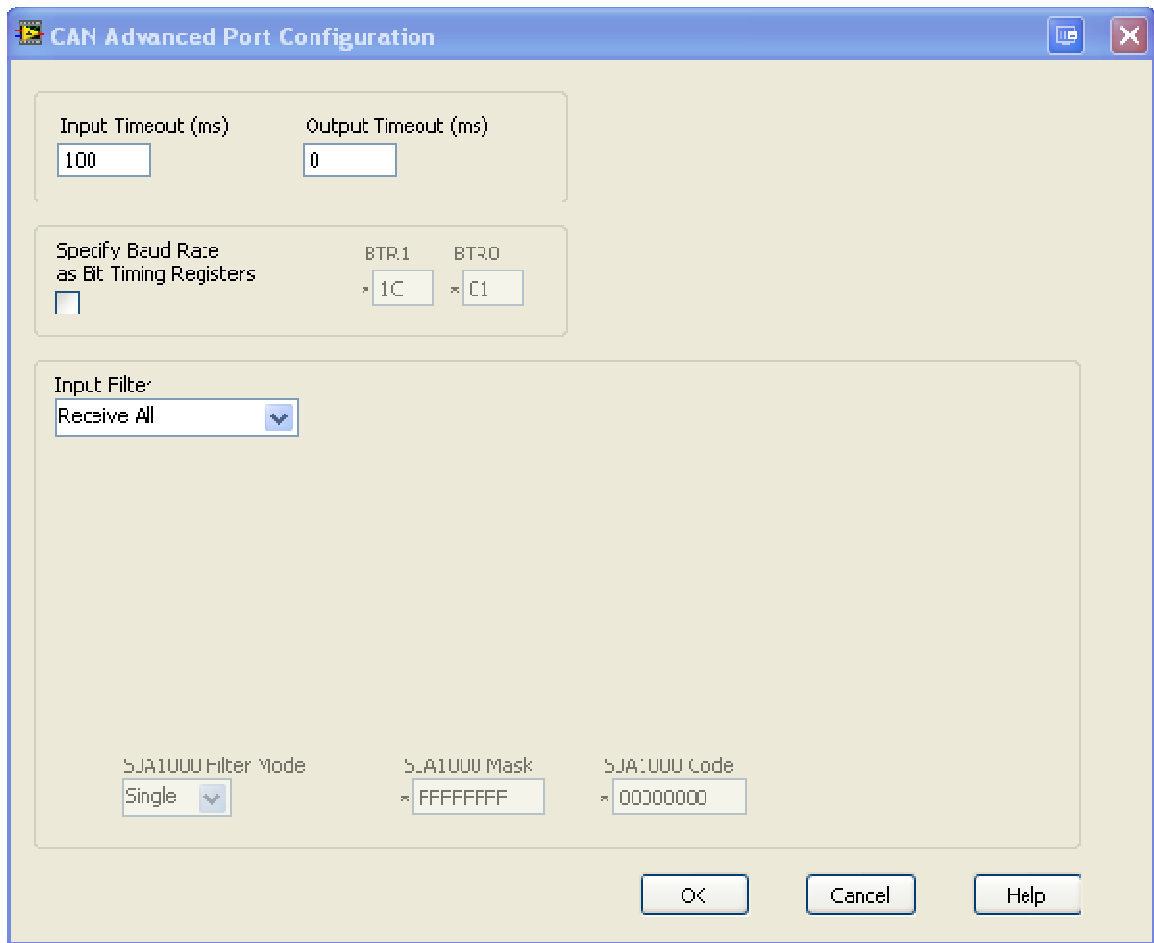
CAN Advanced Port Configuration

Input Timeout (ms)
100

Output Timeout (ms)
0

Specify Baud Rate as Bit Timing Registers

BTR1
x 1C

BTR0
x 01

Input Filter
Receive All

SJA1000 Filter Mode
Single

SJA1000 Mask
x FFFFFFFF

SJA1000 Code
x 00000000

OK

Cancel

Help